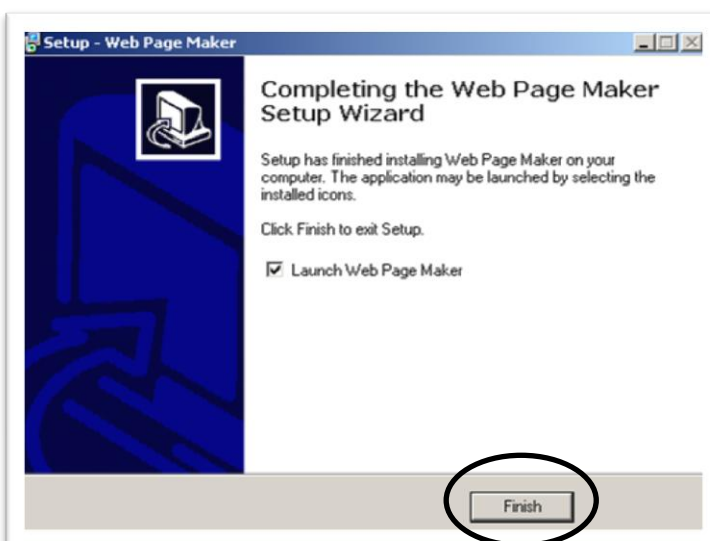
Setup - Web Page Maker

Completing the Web Page Maker Setup Wizard

Setup has finished installing Web Page Maker on your computer. The application may be launched by selecting the installed icons.

Click Finish to exit Setup.

☑ Launch Web Page Maker

Finish